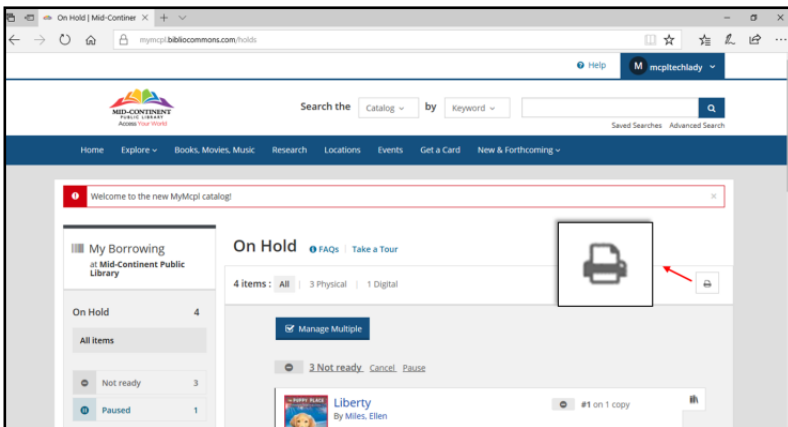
On Hold | Mid-Continer ×

mymcpl.bibliocommons.com/holds

Help

M mcpltechlady

MID-CONTINENT PUBLIC LIBRARY Access Your World

Search the Catalog by Keyword

Saved Searches Advanced Search

Home Explore Books, Movies, Music Research Locations Events Get a Card New & Forthcoming

Welcome to the new MyMcpl catalog!

My Borrowing
at Mid-Continent Public Library

On Hold 4

All items

Not ready 3

Paused 1

On Hold FAQs Take a Tour

4 items : All | 3 Physical | 1 Digital

Manage Multiple

3 Not ready Cancel Pause

PUPPY PLACE

Liberty
By Miles, Ellen

#1 on 1 copy